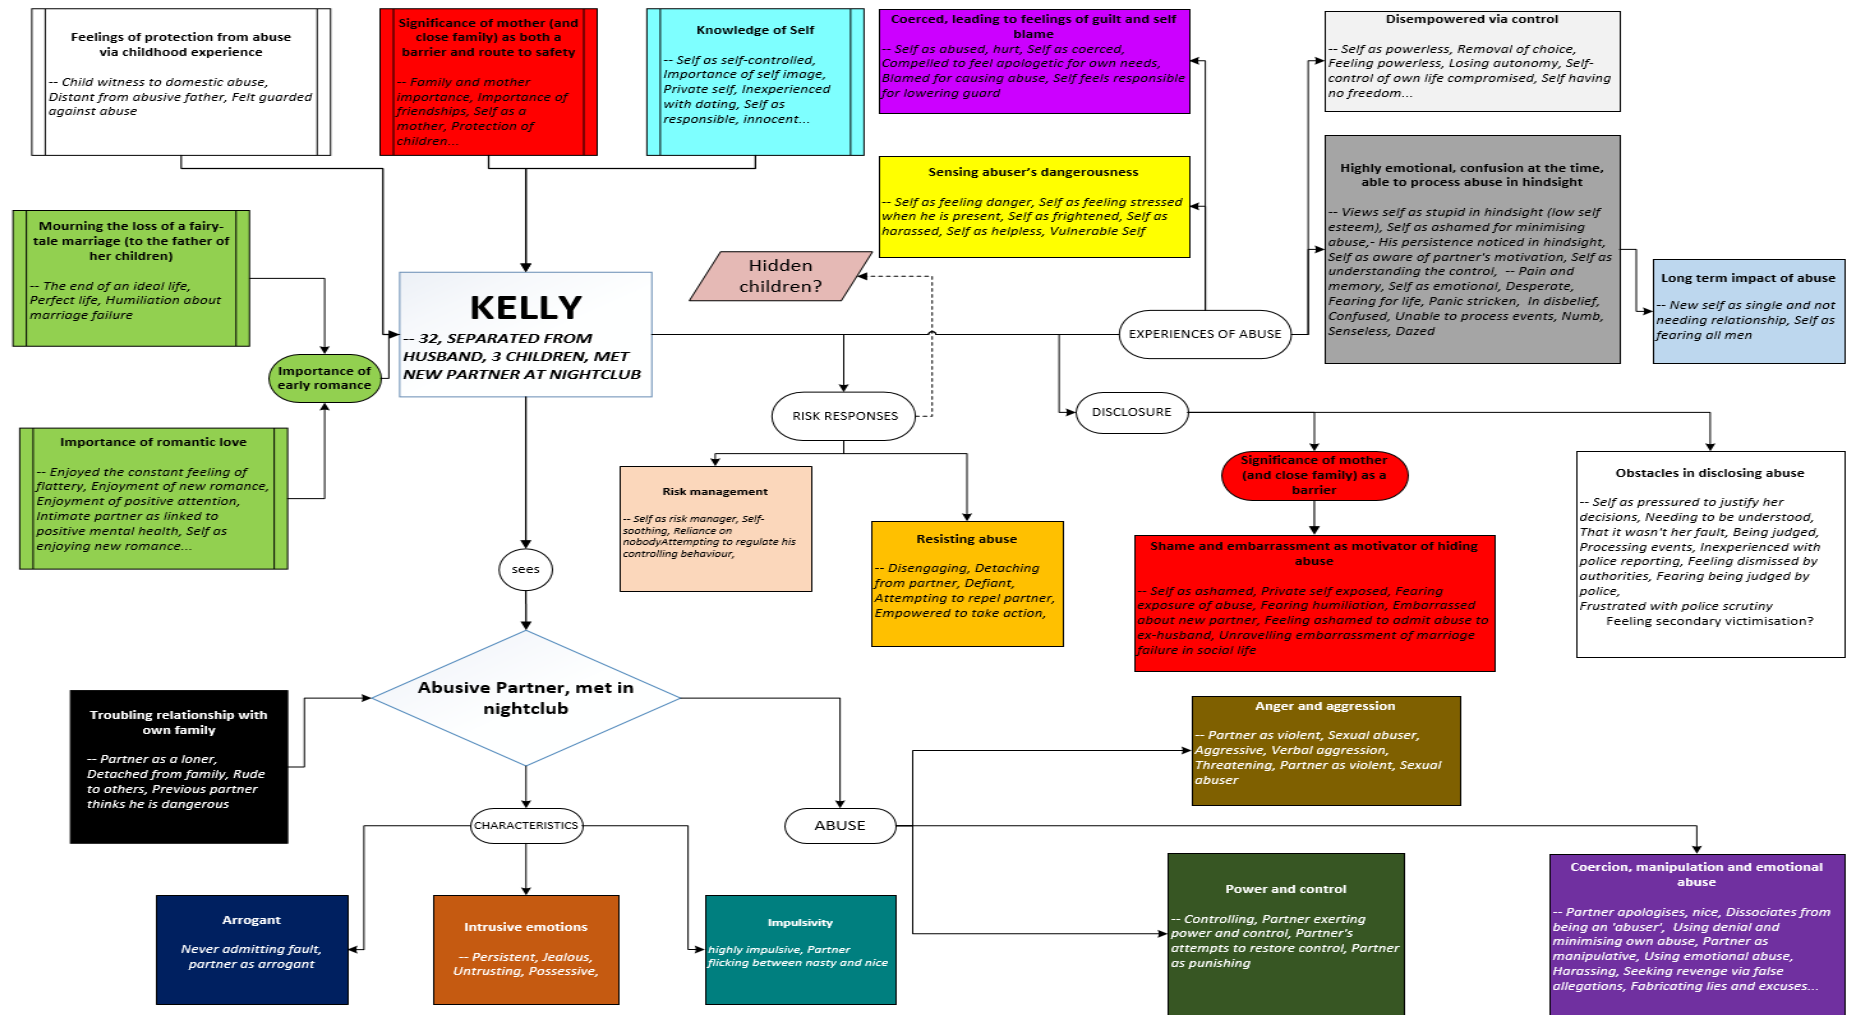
Feelings of protection from abuse via childhood experience

-- Child witness to domestic abuse, Distant from abusive father, Felt guarded against abuse

Significance of mother (and close family) as both a barrier and route to safety

-- Family and mother importance, Importance of friendships, Self as a mother, Protection of children...

Knowledge of Self

-- Self as self-controlled, Importance of self image, Private self, Inexperienced with dating, Self as responsible, innocent...

Coerced, leading to feelings of guilt and self blame

-- Self as abused, hurt, Self as coerced, Compelled to feel apologetic for own needs, Blamed for causing abuse, Self feels responsible for lowering guard

Disempowered via control

-- Self as powerless, Removal of choice, Feeling powerless, Losing autonomy, Self-control of own life compromised, Self having no freedom...

Sensing abuser's dangerousness

-- Self as feeling danger, Self as feeling stressed when he is present, Self as frightened, Self as harassed, Self as helpless, Vulnerable Self

Highly emotional, confusion at the time, able to process abuse in hindsight

-- Views self as stupid in hindsight (low self esteem), Self as ashamed for minimising abuse,- His persistence noticed in hindsight, Self as aware of partner's motivation, Self as understanding the control, -- Pain and memory, Self as emotional, Desperate, Fearing for life, Panic stricken, In disbelief, Confused, Unable to process events, Numb, Senseless, Dazed

Mourning the loss of a fairy-tale marriage (to the father of her children)

-- The end of an ideal life, Perfect life, Humiliation about marriage failure

KELLY

-- 32, SEPARATED FROM HUSBAND, 3 CHILDREN, MET NEW PARTNER AT NIGHTCLUB

Hidden children?

EXPERIENCES OF ABUSE

Long term impact of abuse

-- New self as single and not needing relationship, Self as fearing all men

Importance of early romance

Importance of romantic love

-- Enjoyed the constant feeling of flattery, Enjoyment of new romance, Enjoyment of positive attention, Intimate partner as linked to positive mental health, Self as enjoying new romance...

RISK RESPONSES

DISCLOSURE

Risk management

-- Self as risk manager, Self-soothing, Reliance on nobodyAttempting to regulate his controlling behaviour,

Resisting abuse

-- Disengaging, Detaching from partner, Defiant, Attempting to repel partner, Empowered to take action,

Significance of mother (and close family) as a barrier

Shame and embarrassment as motivator of hiding abuse

-- Self as ashamed, Private self exposed, Fearing exposure of abuse, Fearing humiliation, Embarrassed about new partner, Feeling ashamed to admit abuse to ex-husband, Unravelling embarrassment of marriage failure in social life

Obstacles in disclosing abuse

-- Self as pressured to justify her decisions, Needing to be understood, That it wasn't her fault, Being judged, Processing events, Inexperienced with police reporting, Feeling dismissed by authorities, Fearing being judged by police,
Frustrated with police scrutiny
Feeling secondary victimisation?

sees

Abusive Partner, met in nightclub

Troubling relationship with own family

-- Partner as a loner, Detached from family, Rude to others, Previous partner thinks he is dangerous

Anger and aggression

-- Partner as violent, Sexual abuser, Aggressive, Verbal aggression, Threatening, Partner as violent, Sexual abuser

CHARACTERISTICS

ABUSE

Power and control

-- Controlling, Partner exerting power and control, Partner's attempts to restore control, Partner as punishing

Coercion, manipulation and emotional abuse

-- Partner apologises, nice, Dissociates from being an 'abuser', Using denial and minimising own abuse, Partner as manipulative, Using emotional abuse, Harassing, Seeking revenge via false allegations, Fabricating lies and excuses...

Arrogant

Never admitting fault, partner as arrogant

Intrusive emotions

-- Persistent, Jealous, Untrusting, Possessive,

Impulsivity

highly impulsive, Partner flicking between nasty and nice